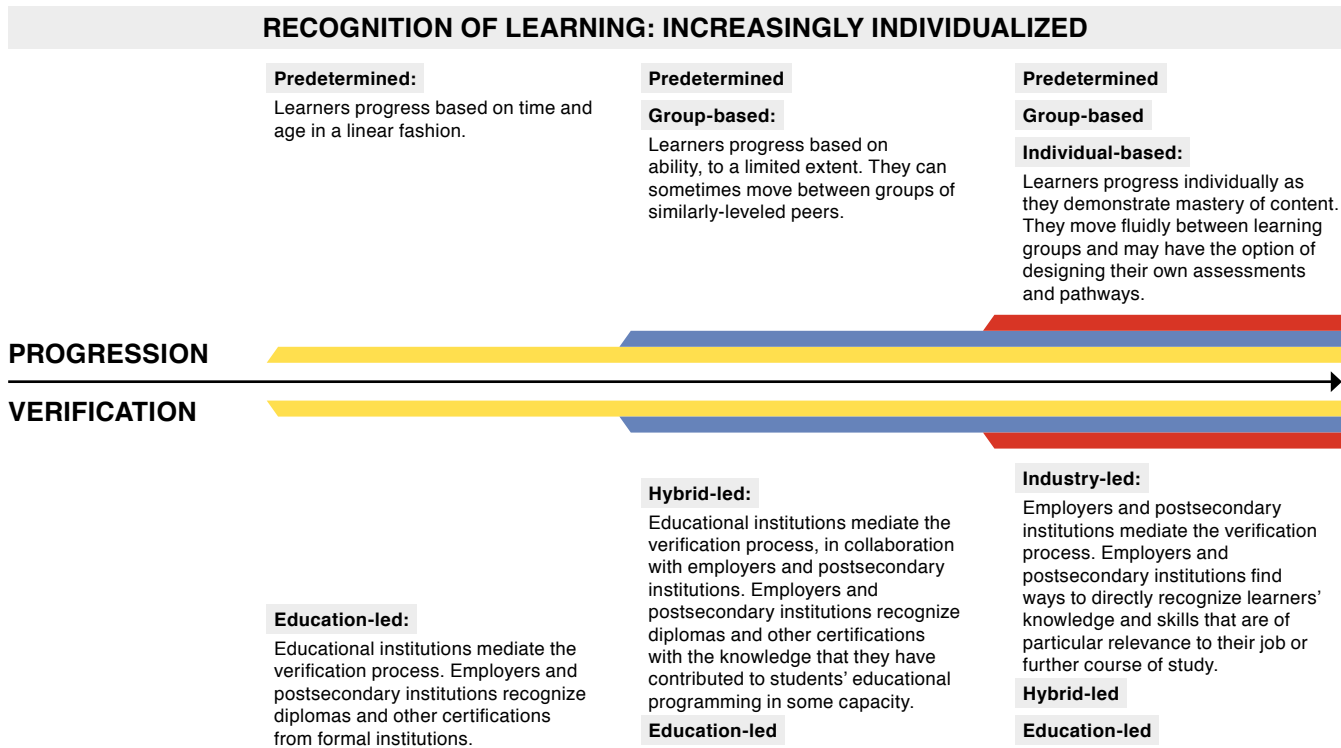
RECOGNITION OF LEARNING: INCREASINGLY INDIVIDUALIZED

Predetermined:
Learners progress based on time and age in a linear fashion.

Predetermined

Group-based:
Learners progress based on ability, to a limited extent. They can sometimes move between groups of similarly-leveled peers.

Predetermined

Group-based

Individual-based:
Learners progress individually as they demonstrate mastery of content. They move fluidly between learning groups and may have the option of designing their own assessments and pathways.

PROGRESSION

VERIFICATION

Education-led:
Educational institutions mediate the verification process. Employers and postsecondary institutions recognize diplomas and other certifications from formal institutions.

Hybrid-led:
Educational institutions mediate the verification process, in collaboration with employers and postsecondary institutions. Employers and postsecondary institutions recognize diplomas and other certifications with the knowledge that they have contributed to students' educational programming in some capacity.

Education-led

Industry-led:
Employers and postsecondary institutions mediate the verification process. Employers and postsecondary institutions find ways to directly recognize learners' knowledge and skills that are of particular relevance to their job or further course of study.

Hybrid-led

Education-led